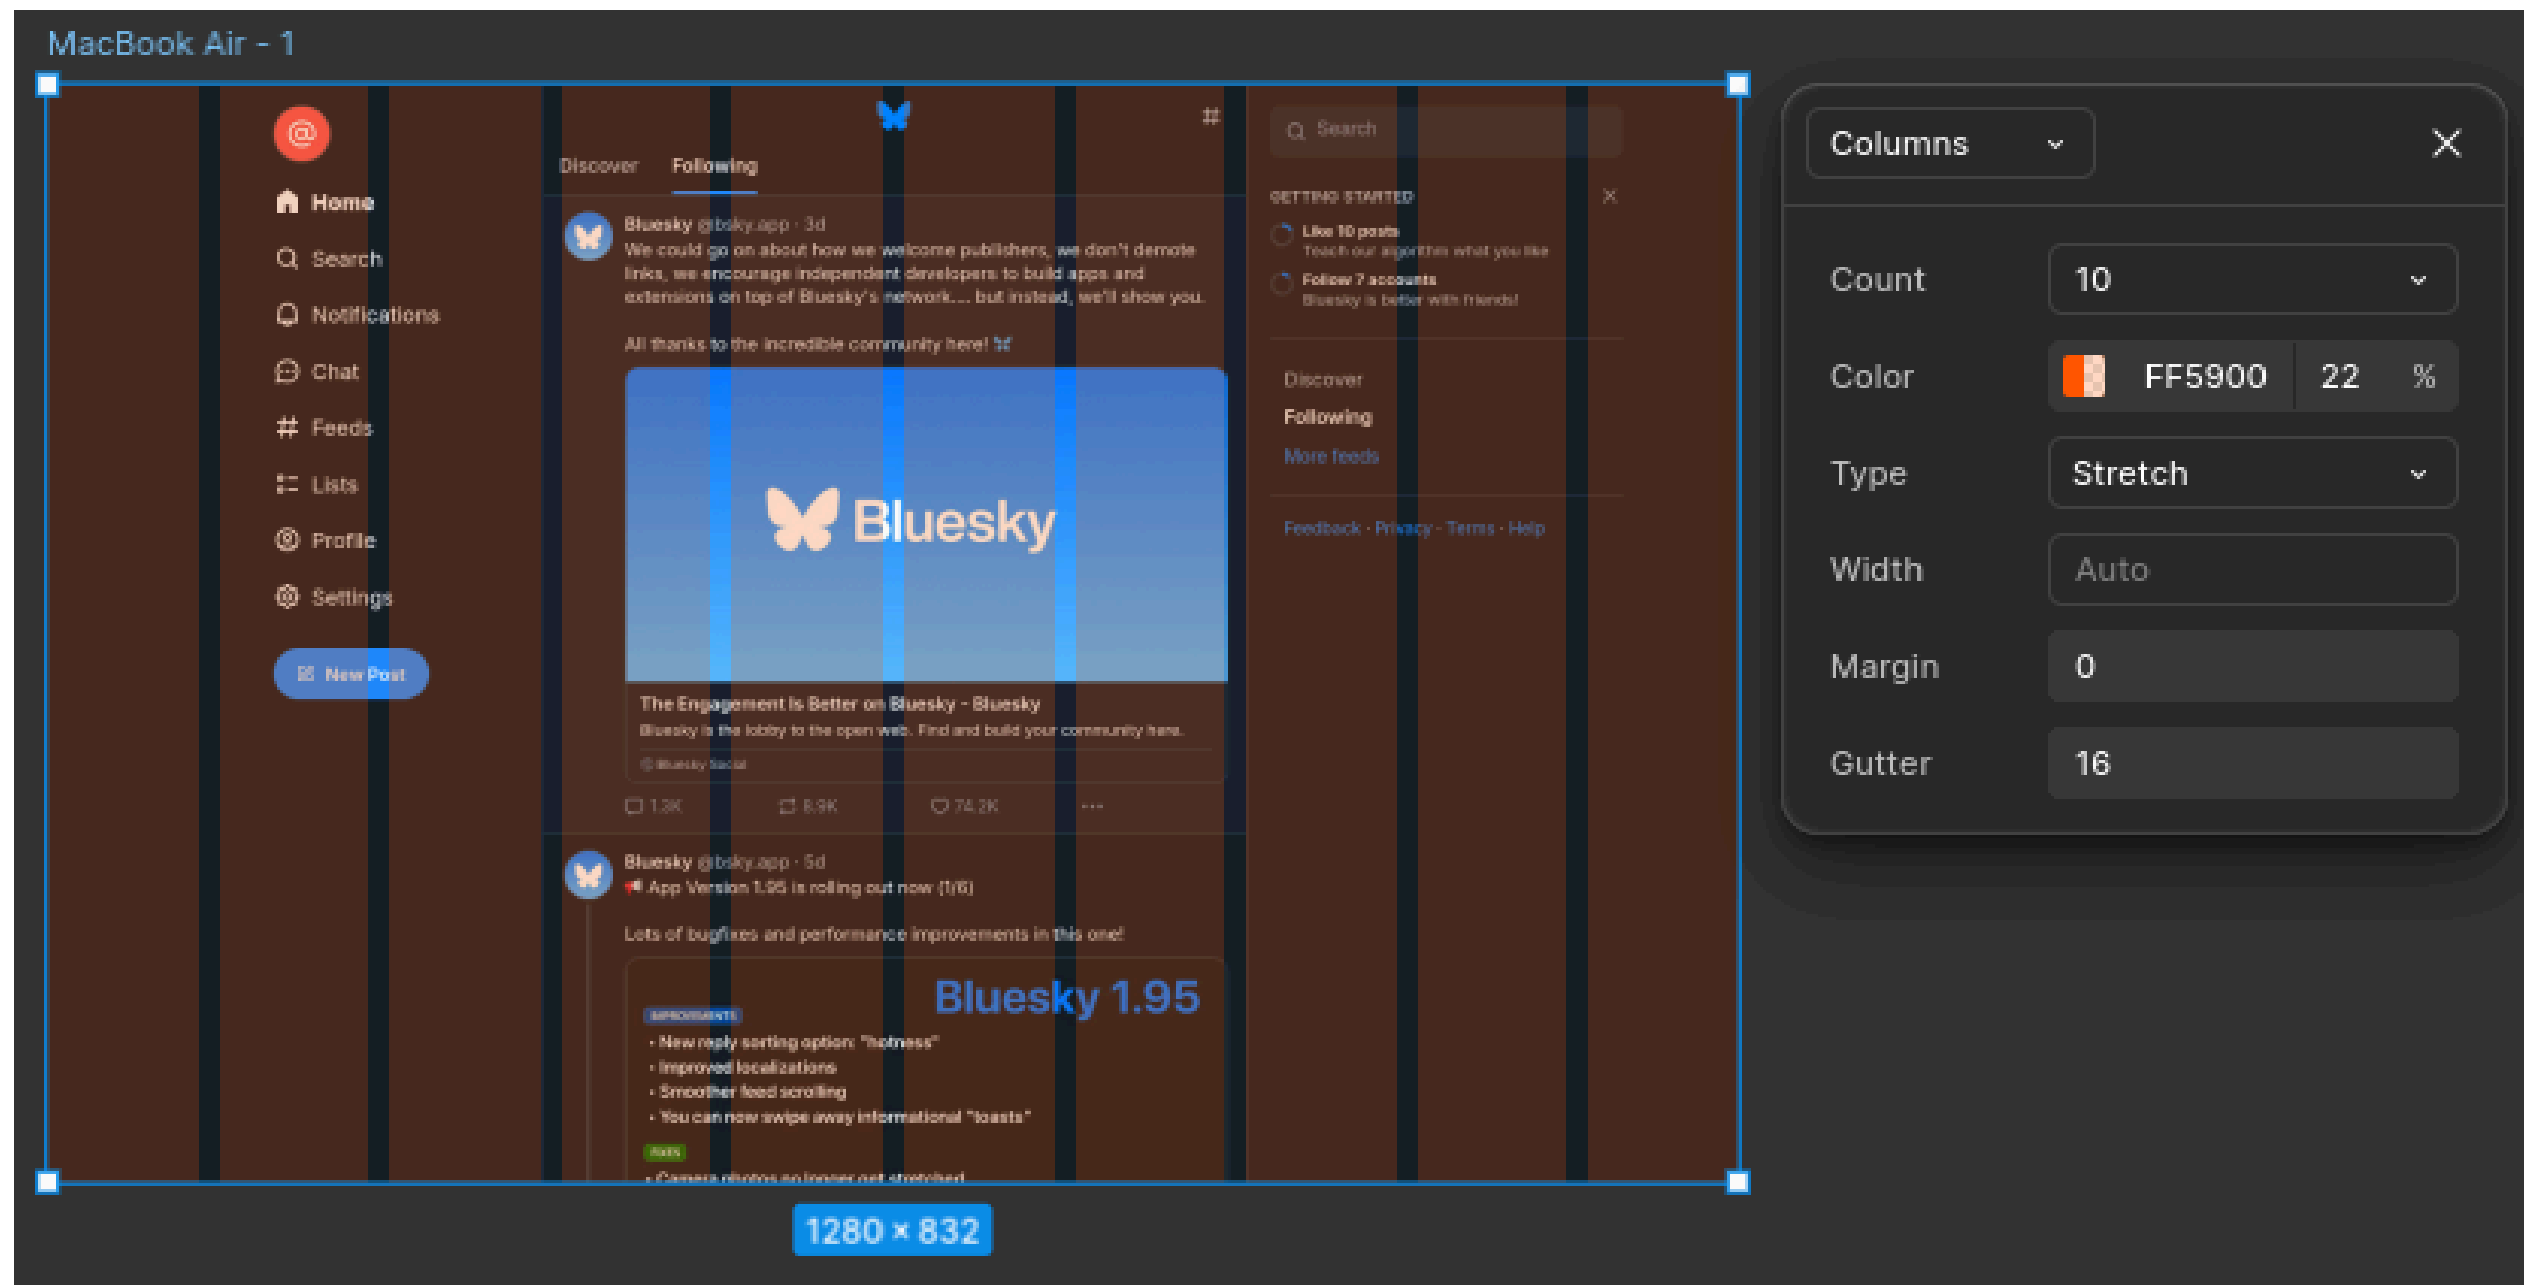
MacBook Air - 1

Home
Search
Notifications
Chat
Feeds
Lists
Profile
Settings
New Post

Discover Following

Bluesky @bsky.app · 3d
We could go on about how we welcome publishers, we don't demote links, we encourage independent developers to build apps and extensions on top of Bluesky's network.... but instead, we'll show you.

All thanks to the incredible community here!

Bluesky

The Engagement Is Better on Bluesky - Bluesky
Bluesky is the lobby to the open web. Find and build your community here.
Bluesky Social

1.3K 8.9K 74.2K ···

Bluesky @bsky.app · 5d
App Version 1.95 is rolling out now (1/6)

Lots of bugfixes and performance improvements in this one!

Bluesky 1.95
IMPROVEMENTS
• New reply sorting option: "hotness"
• Improved localizations
• Smoother feed scrolling
• You can now swipe away informational "toasts"
FIXES
• Camera photos no longer get stretched

Search

GETTING STARTED
Like 10 posts
Teach our algorithm what you like
Follow 7 accounts
Bluesky is better with friends!

Discover
Following
More feeds

Feedback · Privacy · Terms · Help

1280 × 832

Columns

Count 10
Color FF5900 22 %
Type Stretch
Width Auto
Margin 0
Gutter 16